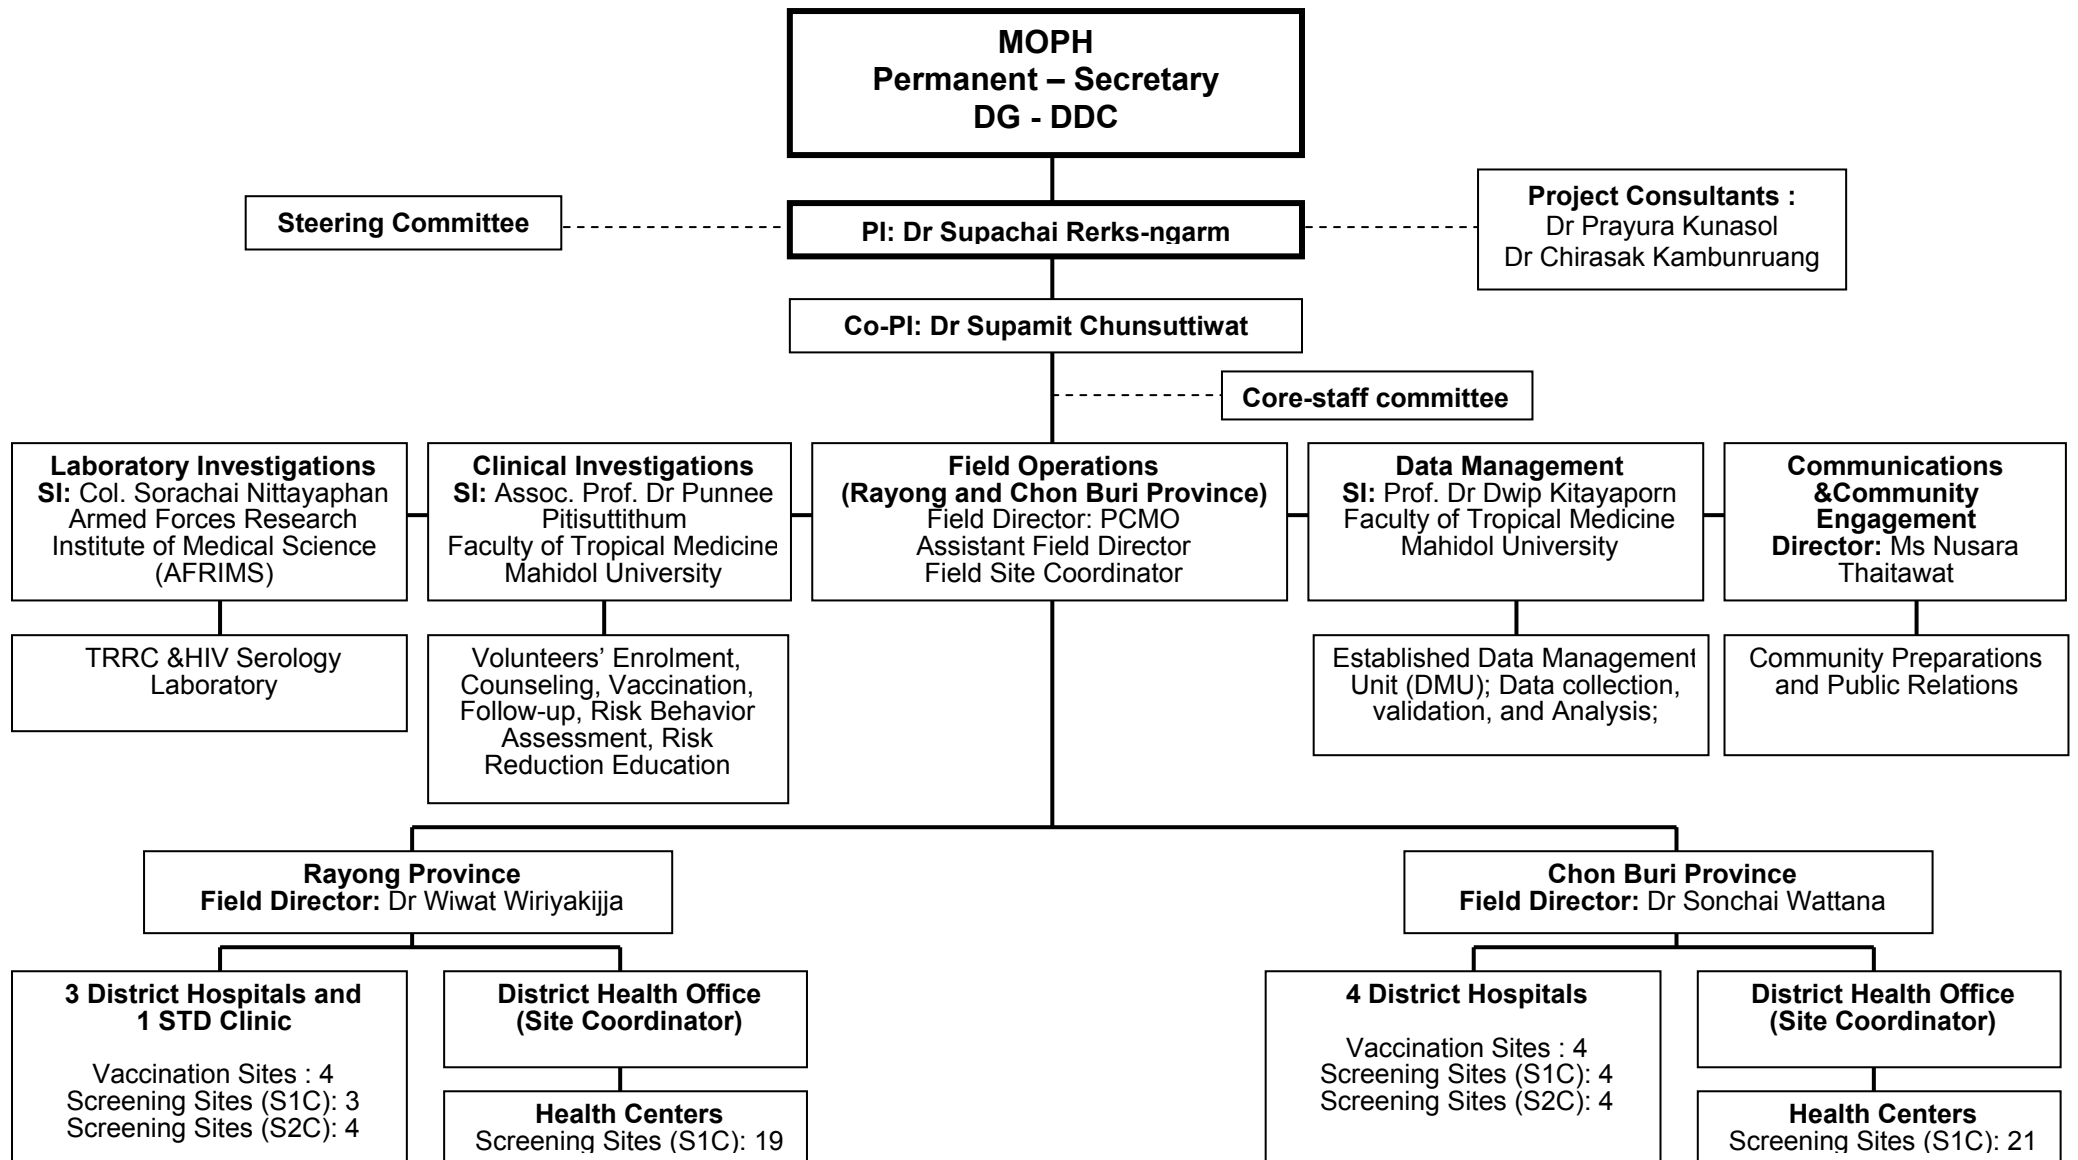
MOPH
Permanent – Secretary
DG - DDC

Steering Committee

PI: Dr Supachai Rerks-ngarm

Project Consultants :
Dr Prayura Kunasol
Dr Chirasak Kambunruang

Co-PI: Dr Supamit Chunsuttiwat

Core-staff committee

Laboratory Investigations
SI: Col. Sorachai Nittayaphan
Armed Forces Research Institute of Medical Science (AFRIMS)

TRRC &HIV Serology Laboratory

Clinical Investigations
SI: Assoc. Prof. Dr Punnee Pitisuttithum
Faculty of Tropical Medicine
Mahidol University

Volunteers' Enrolment, Counseling, Vaccination, Follow-up, Risk Behavior Assessment, Risk Reduction Education

Field Operations
(Rayong and Chon Buri Province)
Field Director: PCMO
Assistant Field Director
Field Site Coordinator

Data Management
SI: Prof. Dr Dwip Kitayaporn
Faculty of Tropical Medicine
Mahidol University

Established Data Management Unit (DMU); Data collection, validation, and Analysis;

Communications &Community Engagement
Director: Ms Nusara Thaitawat

Community Preparations and Public Relations

Rayong Province
Field Director: Dr Wiwat Wiriyakijja

3 District Hospitals and 1 STD Clinic

Vaccination Sites : 4
Screening Sites (S1C): 3
Screening Sites (S2C): 4

District Health Office
(Site Coordinator)

Health Centers
Screening Sites (S1C): 19

Chon Buri Province
Field Director: Dr Sonchai Wattana

4 District Hospitals

Vaccination Sites : 4
Screening Sites (S1C): 4
Screening Sites (S2C): 4

District Health Office
(Site Coordinator)

Health Centers
Screening Sites (S1C): 21